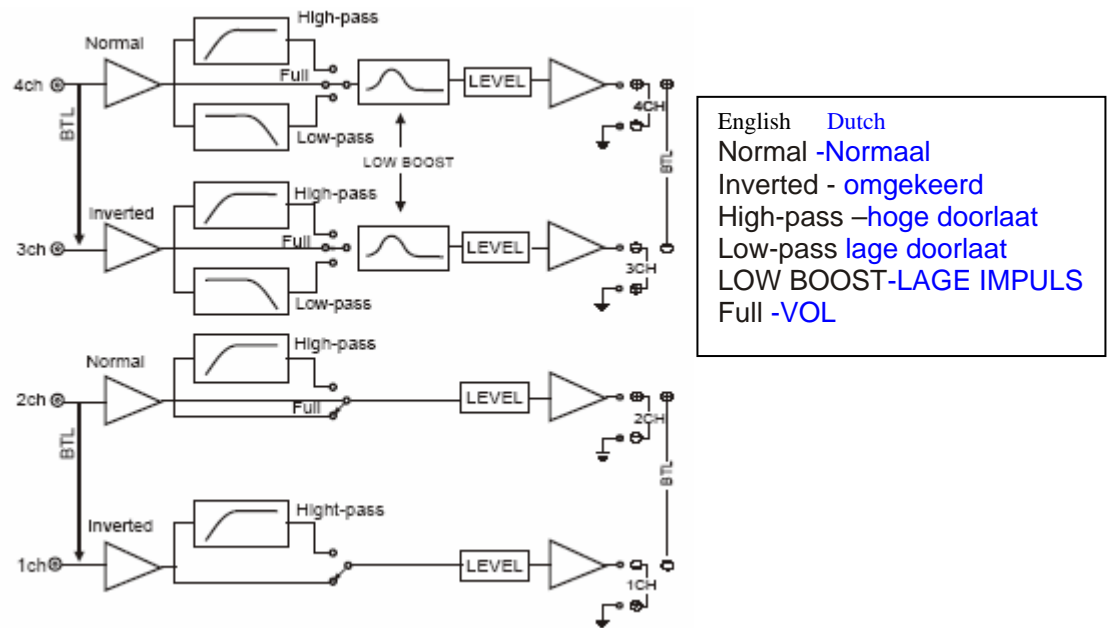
High-pass
Normal
4ch
Full
LEVEL
4CH
Low-pass
BTL
LOW BOOST
BTL
High-pass
Inverted
3ch
Full
LEVEL
3CH
Low-pass
High-pass
Normal
2ch
Full
LEVEL
2CH
BTL
BTL
Hight-pass
Inverted
1ch
LEVEL
1CH

English Dutch
Normal -Normaal
Inverted - omgekeerd
High-pass –hoge doorlaat
Low-pass lage doorlaat
LOW BOOST-LAGE IMPULS
Full -VOL